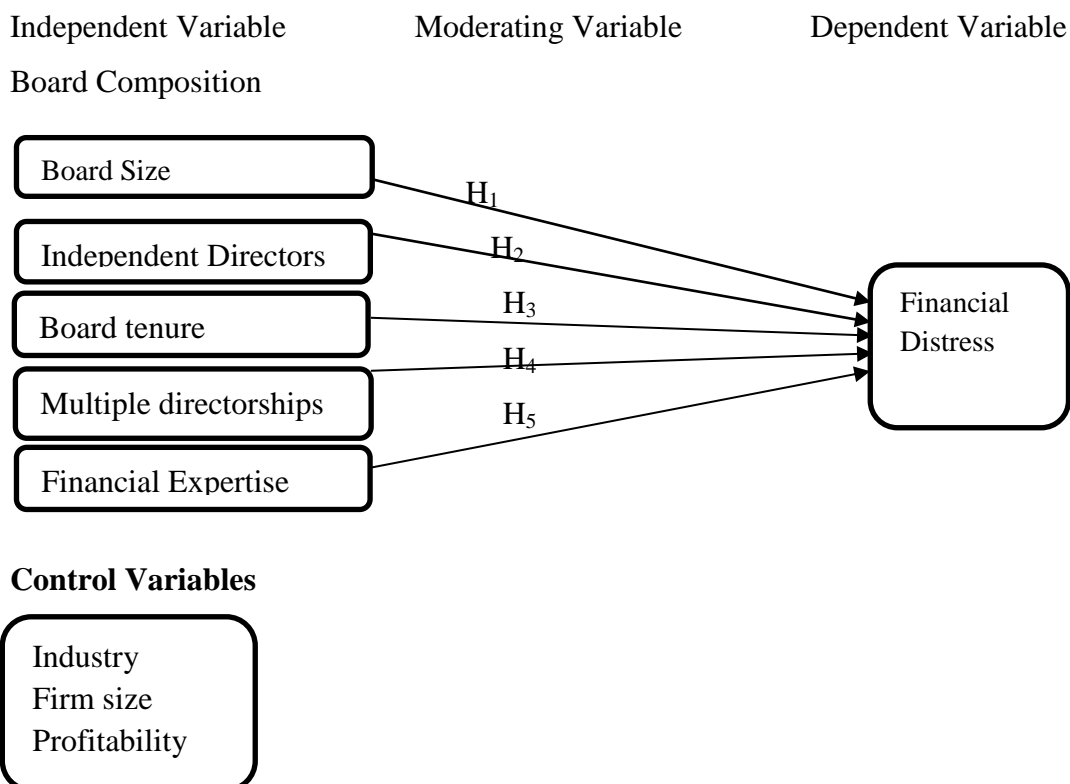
Independent Variable Moderating Variable Dependent Variable

Board Composition

Board Size

$H_1$

Independent Directors

$H_2$

$H_3$

Board tenure

$H_4$

Multiple directorships

$H_5$

Financial Expertise

Financial Distress

**Control Variables**

Industry
Firm size
Profitability